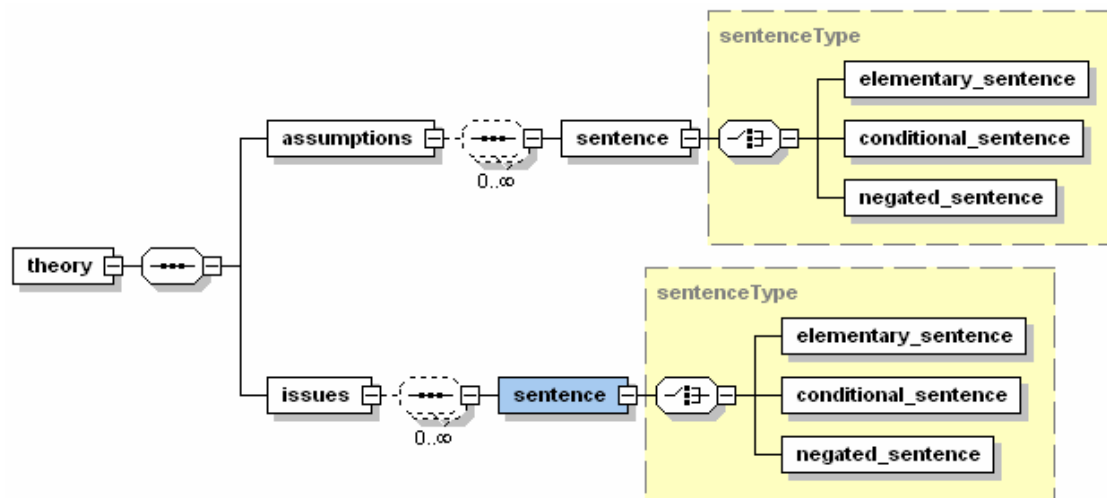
sentenceType

elementary_sentence

conditional_sentence

negated_sentence

assumptions

0..∞

sentence

theory

sentenceType

elementary_sentence

conditional_sentence

negated_sentence

issues

0..∞

sentence